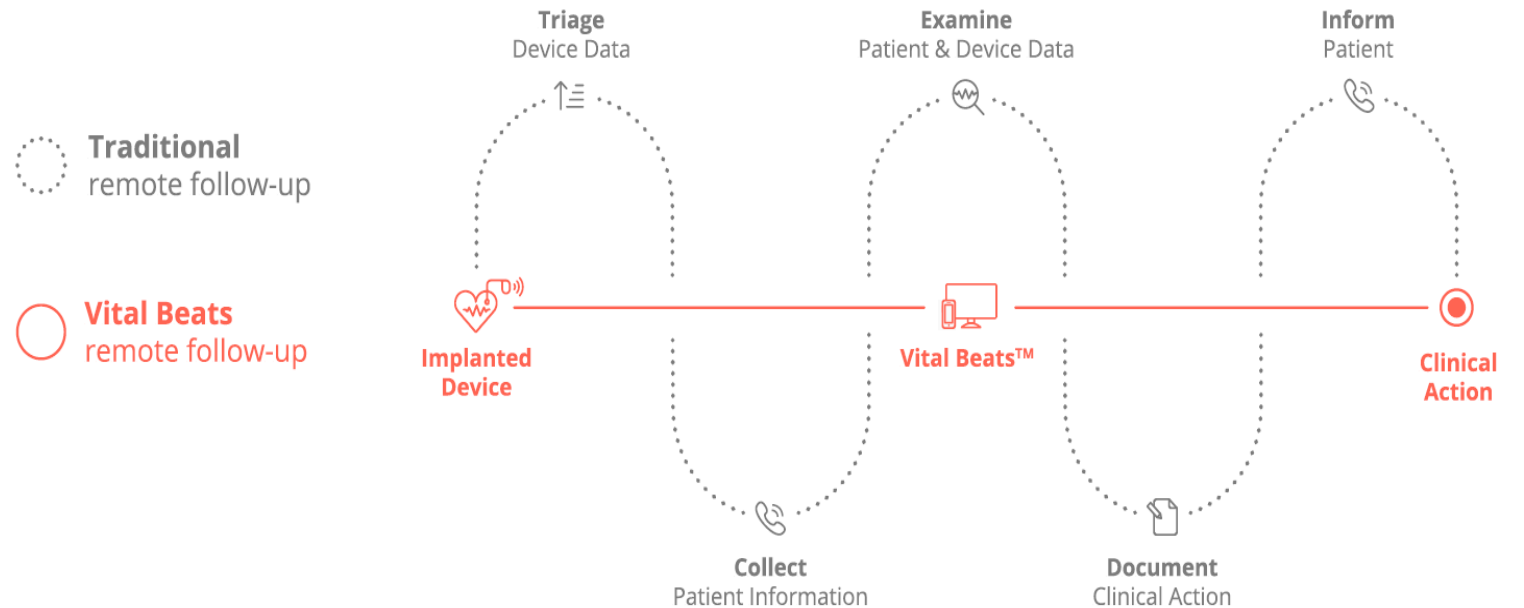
Triage
Device Data

Examine
Patient & Device Data

Inform
Patient

Traditional
remote follow-up

Vital Beats
remote follow-up

Implanted
Device

Vital Beats™

Clinical
Action

Collect
Patient Information

Document
Clinical Action